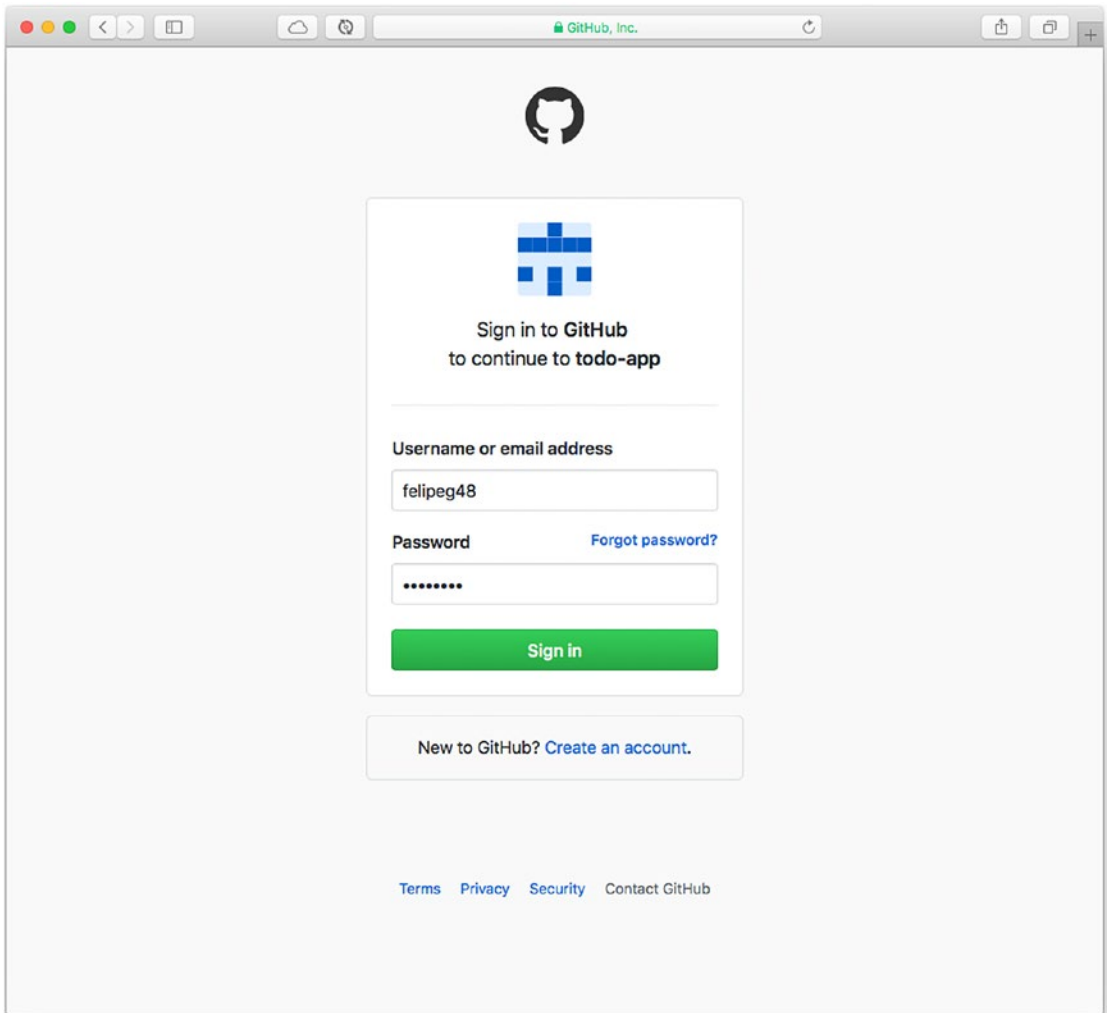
GitHub, Inc.

Sign in to GitHub
to continue to todo-app

Username or email address

felipeg48

Password

Forgot password?

••••••••

Sign in

New to GitHub? Create an account.

Terms Privacy Security Contact GitHub